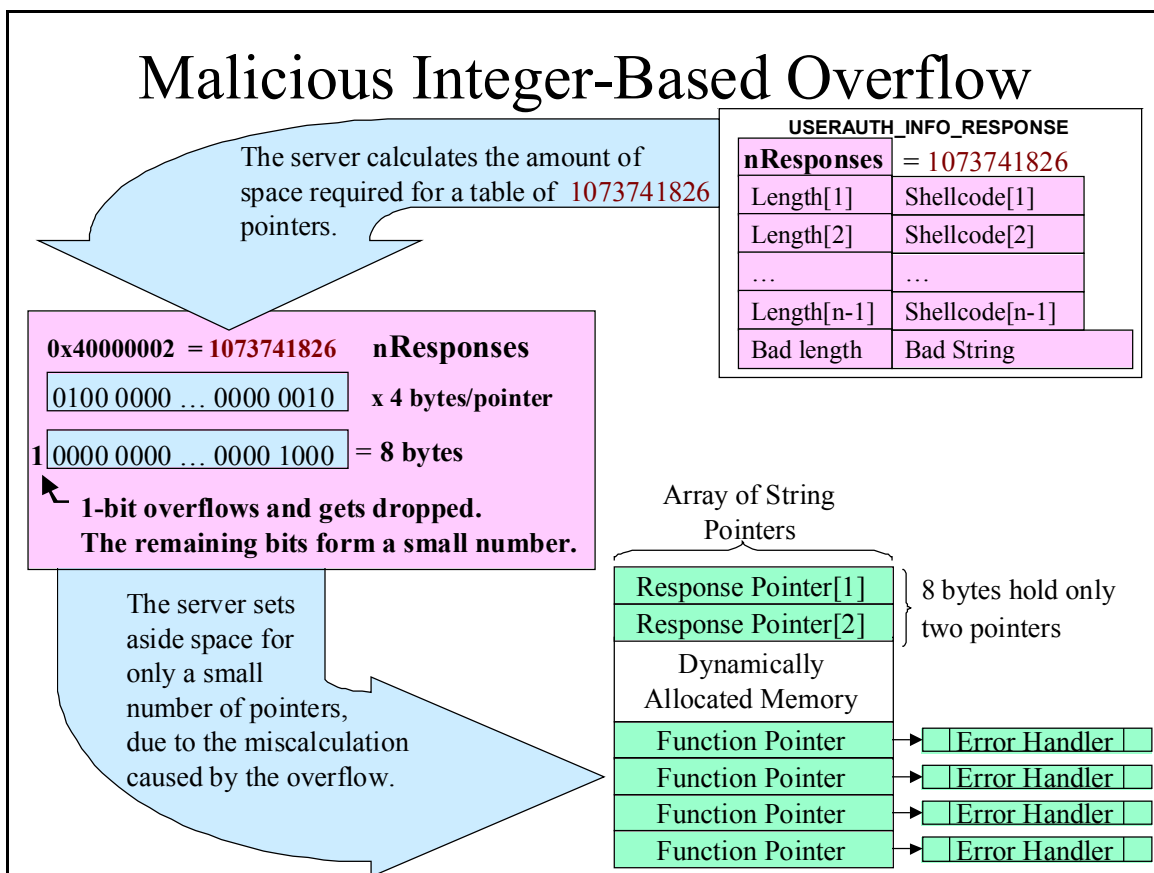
Malicious Integer-Based Overflow

The server calculates the amount of space required for a table of 1073741826 pointers.

USERAUTH_INFO_RESPONSE

| nResponses | = 1073741826 |
|---|---|
| Length[1] | Shellcode[1] |
| Length[2] | Shellcode[2] |
| … | … |
| Length[n-1] | Shellcode[n-1] |
| Bad length | Bad String |

0x40000002 = 1073741826 nResponses

0100 0000 … 0000 0010 x 4 bytes/pointer

1 0000 0000 … 0000 1000 = 8 bytes

1-bit overflows and gets dropped. The remaining bits form a small number.

Array of String Pointers

Response Pointer[1]
Response Pointer[2]

8 bytes hold only two pointers

Dynamically Allocated Memory

The server sets aside space for only a small number of pointers, due to the miscalculation caused by the overflow.

Function Pointer → Error Handler
Function Pointer → Error Handler
Function Pointer → Error Handler
Function Pointer → Error Handler